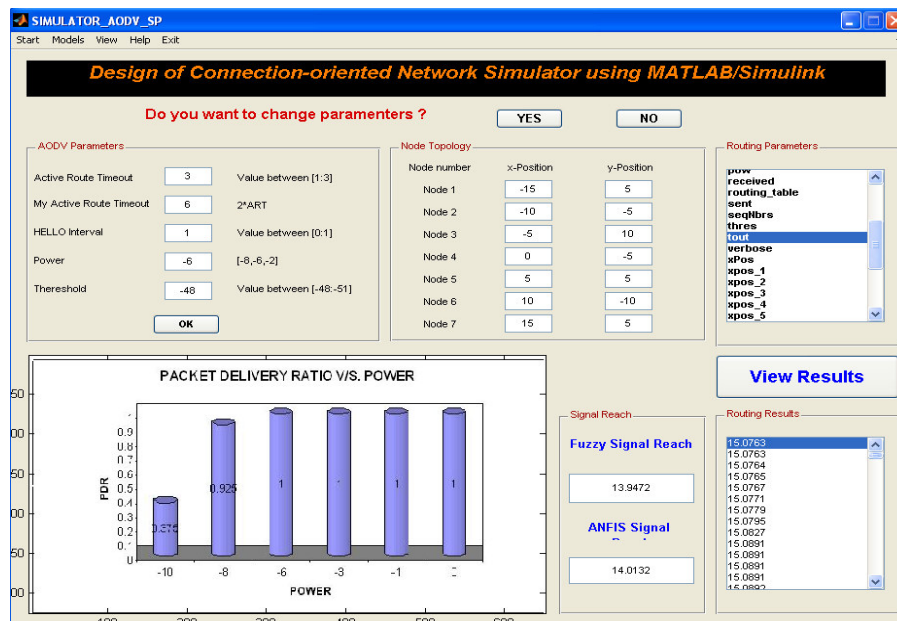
SIMULATOR_AODV_SP

Start Models View Help Exit

Design of Connection-oriented Network Simulator using MATLAB/Simulink

Do you want to change paramenters ?

YES

NO

AODV Parameters

Active Route Timeout 3 Value between [1:3]

My Active Route Timeout 6 2*ART

HELLO Interval 1 Value between [0:1]

Power -6 [-8,-6,-2]

Thereshold -48 Value between [-48:-51]

OK

Node Topology

| Node number | x-Position | y-Position |
|---|---|---|
| Node 1 | -15 | 5 |
| Node 2 | -10 | -5 |
| Node 3 | -5 | 10 |
| Node 4 | 0 | -5 |
| Node 5 | 5 | 5 |
| Node 6 | 10 | -10 |
| Node 7 | 15 | 5 |

Routing Parameters

pow
received
routing_table
sent
seqNbrs
thres
tout
verbose
xPos
xpos_1
xpos_2
xpos_3
xpos_4
xpos_5

View Results

PACKET DELIVERY RATIO V/S. POWER

PDR

0.9
0.8
0.7
0.6
0.5
0.4
0.3
0.2
0.1
0

0.375
0.925
1
1
1
1

-10 -8 -6 -3 -1 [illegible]

POWER

50
00
50
00
50
00

Signal Reach

Fuzzy Signal Reach

13.9472

ANFIS Signal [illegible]

14.0132

Routing Results

15.0763
15.0763
15.0764
15.0765
15.0767
15.0771
15.0779
15.0795
15.0827
15.0891
15.0891
15.0891
15.0891
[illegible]